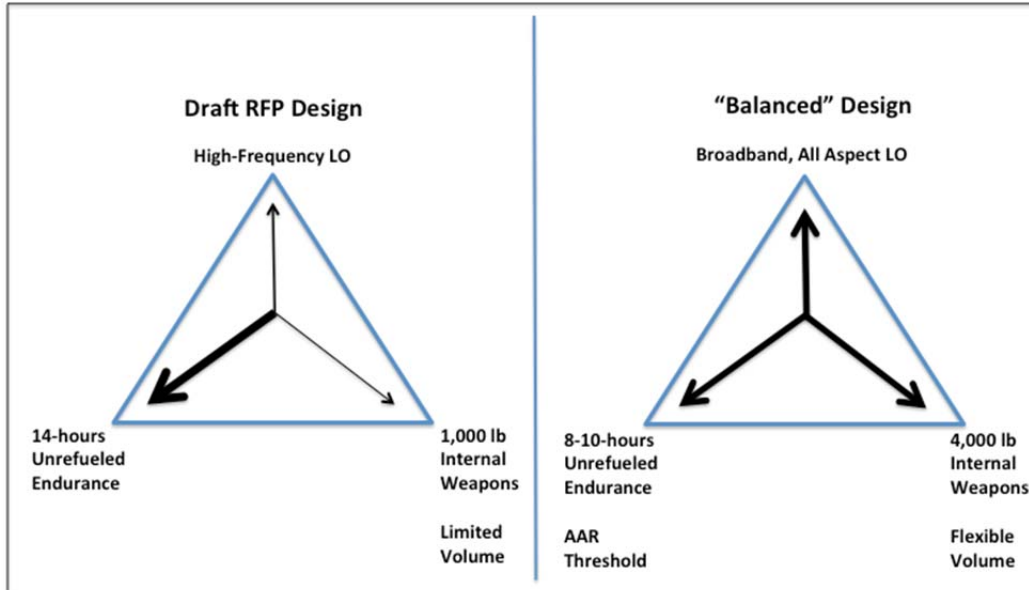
Draft RFP Design

High-Frequency LO

14-hours Unrefueled Endurance

1,000 lb Internal Weapons

Limited Volume

"Balanced" Design

Broadband, All Aspect LO

8-10-hours Unrefueled Endurance

AAR Threshold

4,000 lb Internal Weapons

Flexible Volume